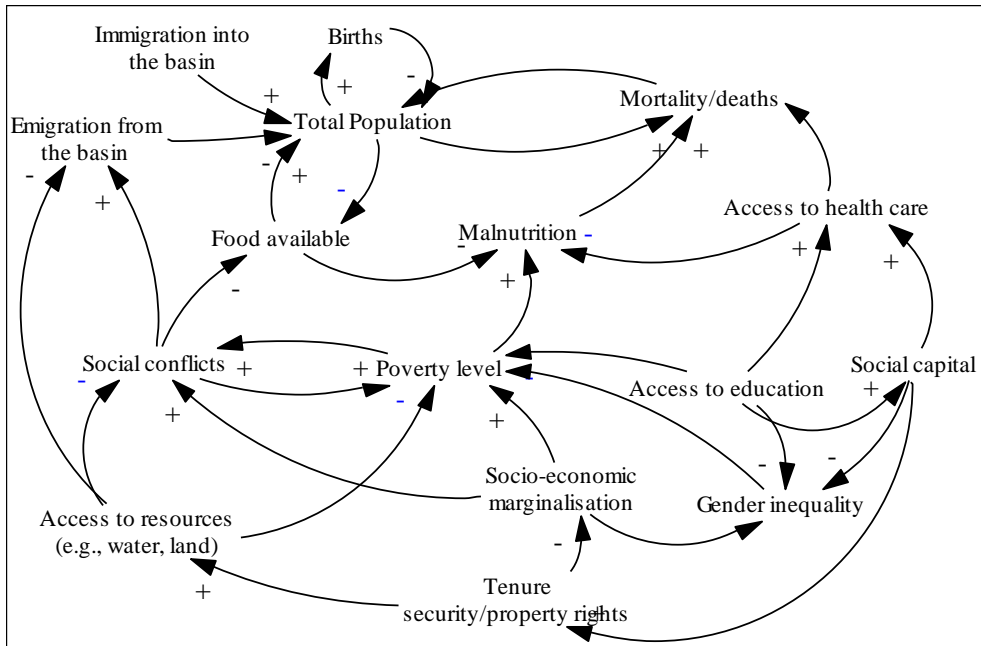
Immigration into the basin
Births
+
-
+
Total Population
Mortality/deaths
Emigration from the basin
-
+
-
+
-
+
+
Access to health care
Food available
Malnutrition -
-
-
+
+
+
Social conflicts
+
+ Poverty level
Social capital
-
-
Access to education
+
+
-
-
-
+
Socio-economic marginalisation
Gender inequality
Access to resources (e.g., water, land)
-
Tenure security/property rights
+